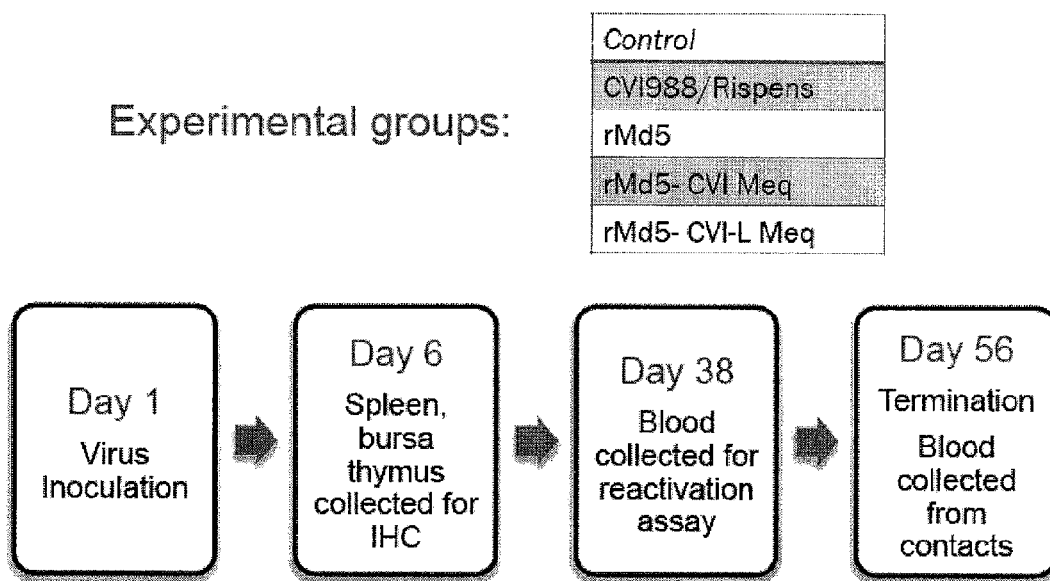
Experimental groups:

| Control |
|---|
| CVI988/Rispens |
| rMd5 |
| rMd5- CVI Meq |
| rMd5- CVI-L Meq |

Day 1
Virus Inoculation

Day 6
Spleen, bursa thymus collected for IHC

Day 38
Blood collected for reactivation assay

Day 56
Termination
Blood collected from contacts